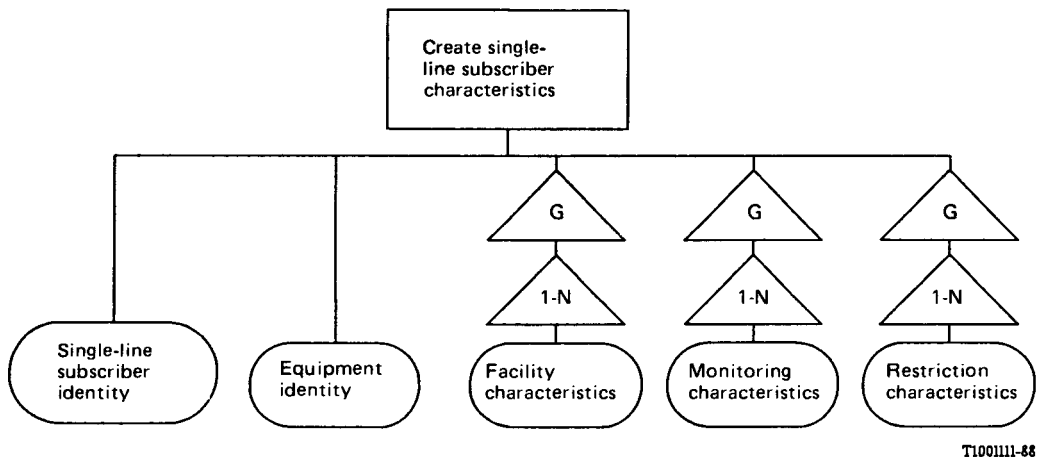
Create single-line subscriber characteristics

G

1-N

G

1-N

G

1-N

Single-line subscriber identity

Equipment identity

Facility characteristics

Monitoring characteristics

Restriction characteristics

T1001111-88